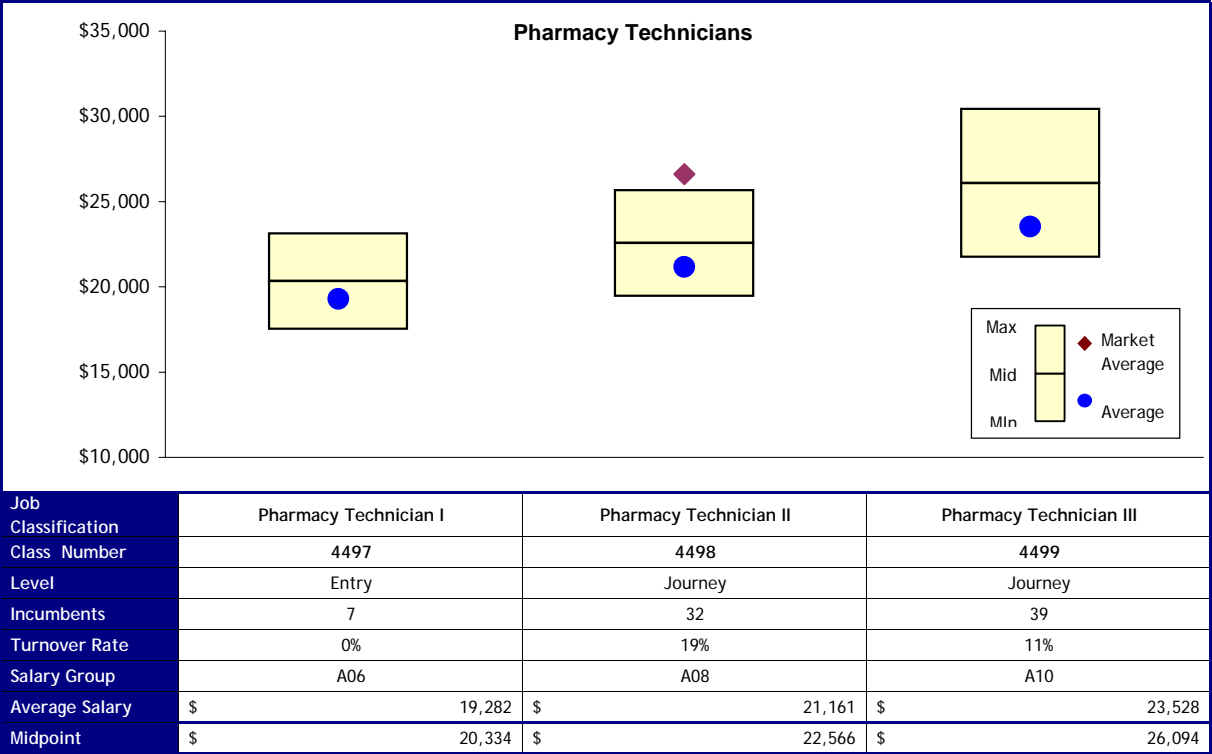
Pharmacy Technicians

$35,000
$30,000
$25,000
$20,000
$15,000
$10,000

Max
Mid
MIn
Market Average
Average

| Job Classification | Pharmacy Technician I | Pharmacy Technician II | Pharmacy Technician III |
|---|---|---|---|
| Class Number | 4497 | 4498 | 4499 |
| Level | Entry | Journey | Journey |
| Incumbents | 7 | 32 | 39 |
| Turnover Rate | 0% | 19% | 11% |
| Salary Group | A06 | A08 | A10 |
| Average Salary | $ 19,282 | $ 21,161 | $ 23,528 |
| Midpoint | $ 20,334 | $ 22,566 | $ 26,094 |